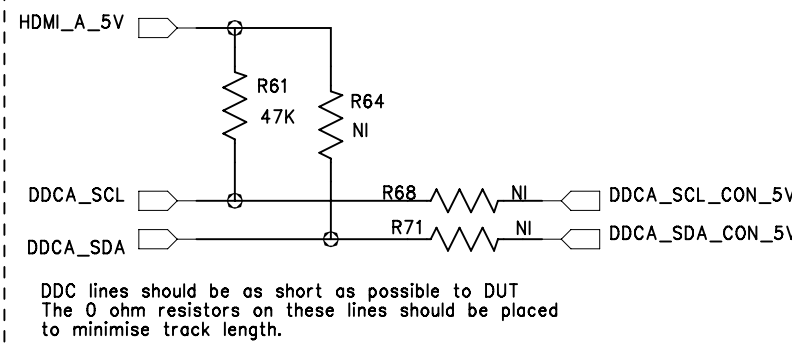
HDMI_A_5V

R61
47K

R64
NI

DDCA_SCL

R68

NI

DDCA_SCL_CON_5V

DDCA_SDA

R71

NI

DDCA_SDA_CON_5V

DDC lines should be as short as possible to DUT
The 0 ohm resistors on these lines should be placed
to minimise track length.